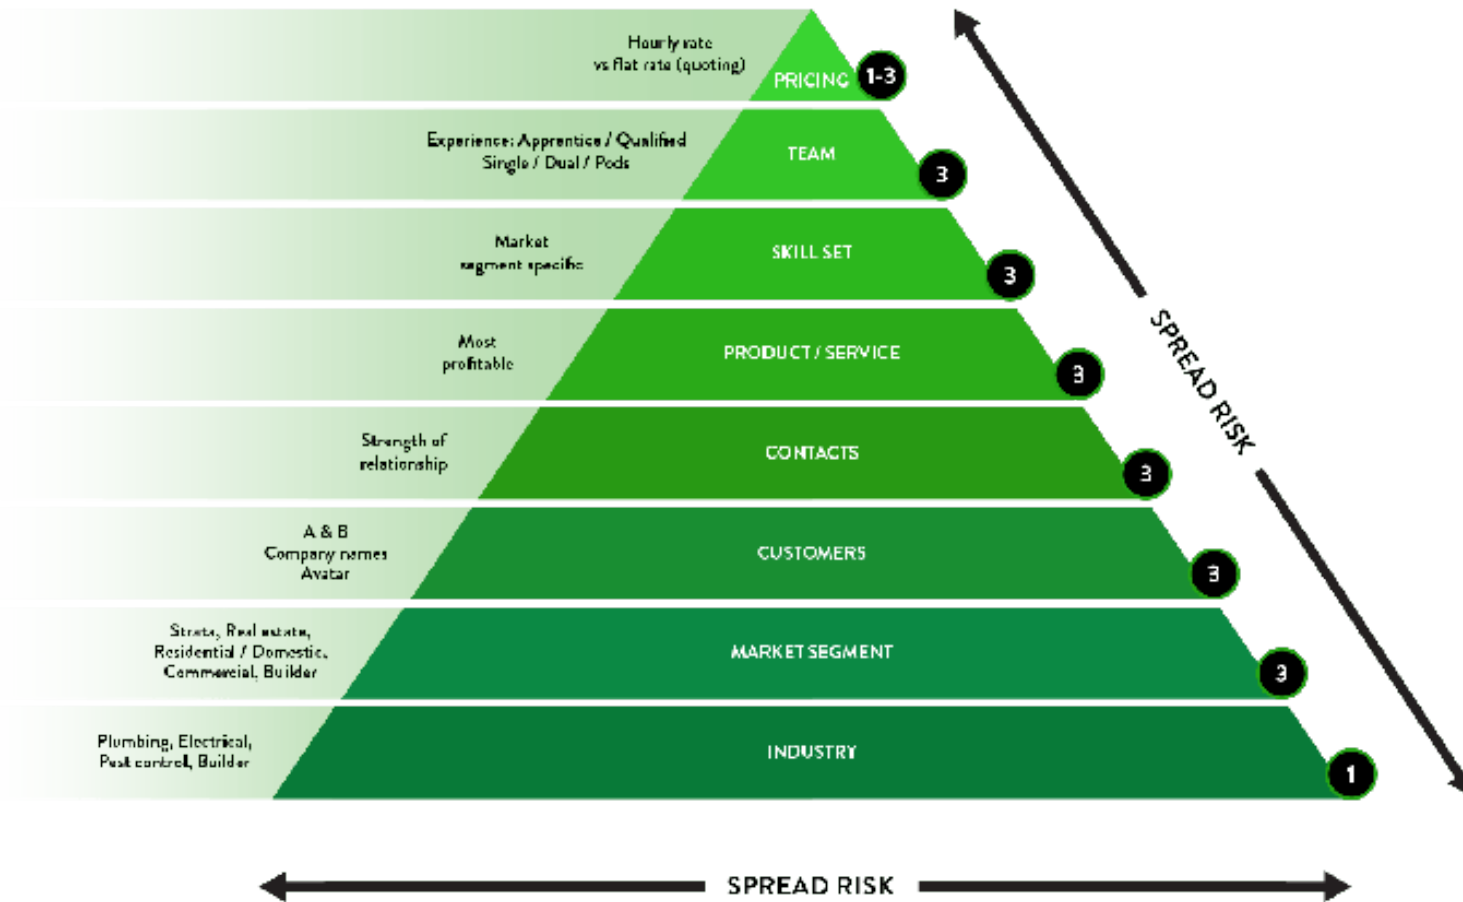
Hourly rate vs flat rate (quoting)

PRICING 1-3

Experience: Apprentice / Qualified Single / Dual / Pods

TEAM 3

Market segment specific

SKILL SET 3

Most profitable

PRODUCT / SERVICE 3

Strength of relationship

CONTACTS 3

A & B Company names Avatar

CUSTOMERS 3

Strata, Real estate, Residential / Domestic, Commercial, Builder

MARKET SEGMENT 3

Plumbing, Electrical, Pest control, Builder

INDUSTRY 1

SPREAD RISK

SPREAD RISK